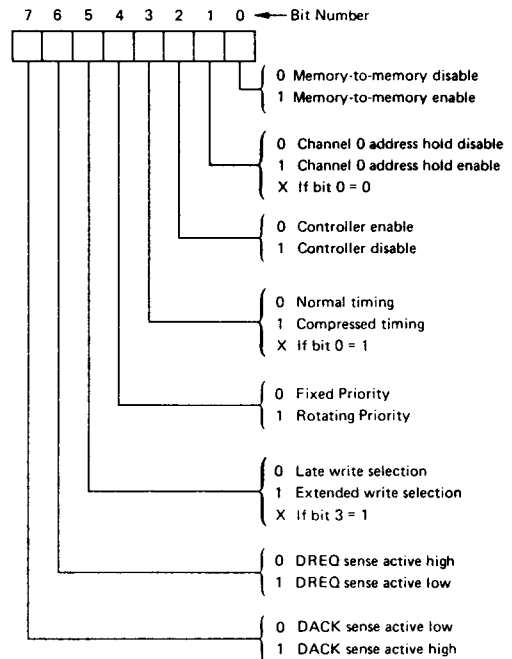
7 6 5 4 3 2 1 0 ← Bit Number

0 Memory-to-memory disable
1 Memory-to-memory enable

0 Channel 0 address hold disable
1 Channel 0 address hold enable
X If bit 0 = 0

0 Controller enable
1 Controller disable

0 Normal timing
1 Compressed timing
X If bit 0 = 1

0 Fixed Priority
1 Rotating Priority

0 Late write selection
1 Extended write selection
X If bit 3 = 1

0 DREQ sense active high
1 DREQ sense active low

0 DACK sense active low
1 DACK sense active high